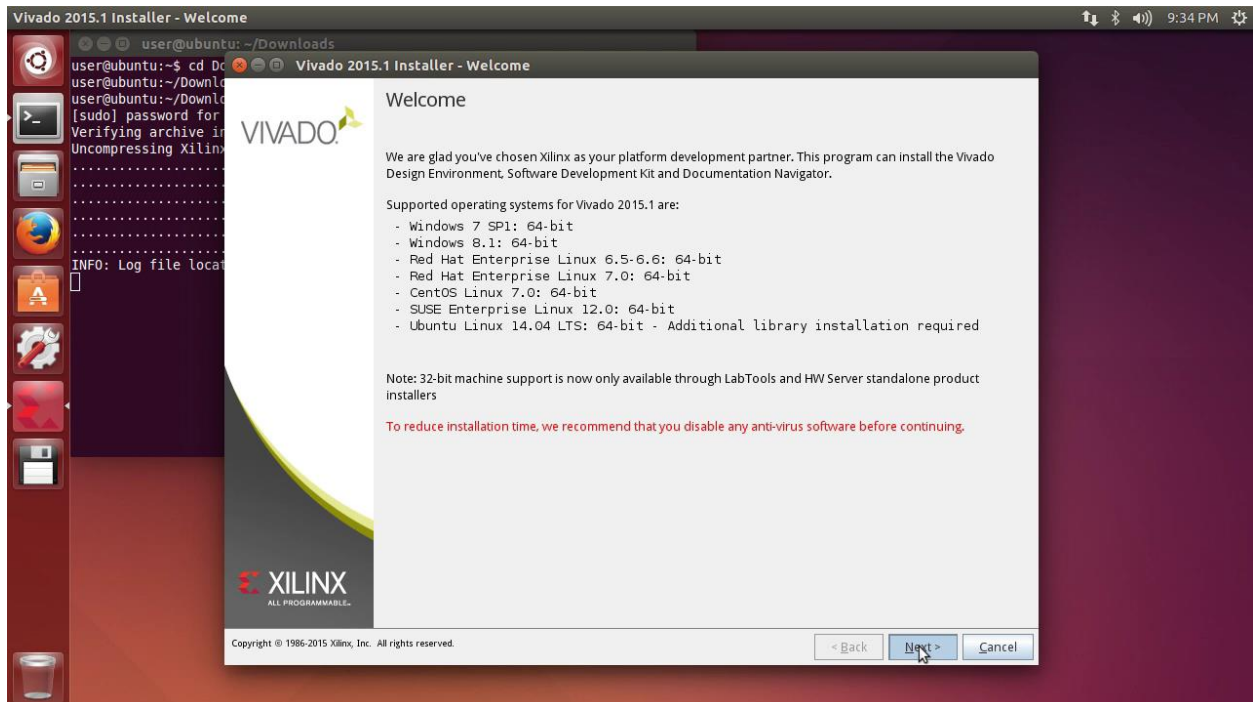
Vivado 2015.1 Installer - Welcome

9:34 PM

user@ubuntu: ~/Downloads

user@ubuntu:~$ cd Do
user@ubuntu:~/Downlo
user@ubuntu:~/Downlo
[sudo] password for
Verifying archive in
Uncompressing Xilinx
..................
..................
..................
..................
..................
INFO: Log file locat

Vivado 2015.1 Installer - Welcome

VIVADO

Welcome

We are glad you've chosen Xilinx as your platform development partner. This program can install the Vivado Design Environment, Software Development Kit and Documentation Navigator.

Supported operating systems for Vivado 2015.1 are:
- Windows 7 SP1: 64-bit
- Windows 8.1: 64-bit
- Red Hat Enterprise Linux 6.5-6.6: 64-bit
- Red Hat Enterprise Linux 7.0: 64-bit
- CentOS Linux 7.0: 64-bit
- SUSE Enterprise Linux 12.0: 64-bit
- Ubuntu Linux 14.04 LTS: 64-bit - Additional library installation required

Note: 32-bit machine support is now only available through LabTools and HW Server standalone product installers

To reduce installation time, we recommend that you disable any anti-virus software before continuing.

XILINX
ALL PROGRAMMABLE.

Copyright © 1986-2015 Xilinx, Inc. All rights reserved.

< Back Next > Cancel